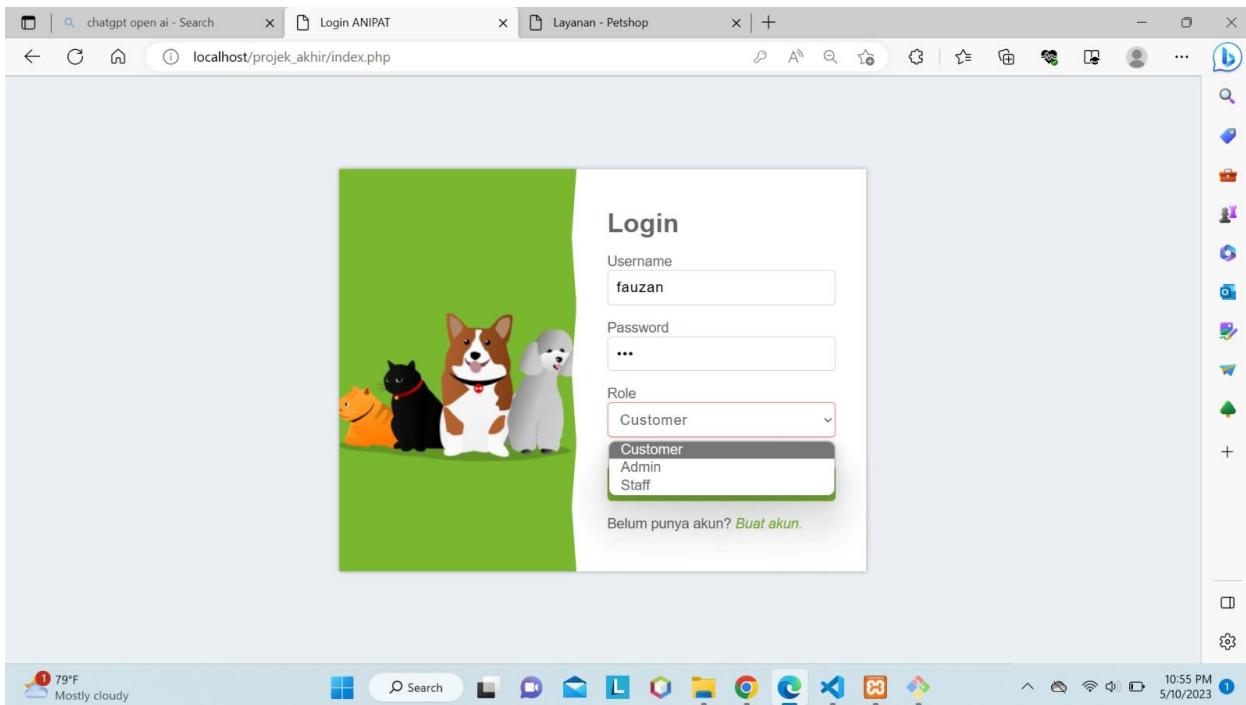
chatgpt open ai - Search
Login ANIPAT
Layanan - Petshop

localhost/projek_akhir/index.php

Login
Username
fauzan
Password
•••
Role
Customer
Customer
Admin
Staff
Belum punya akun? Buat akun.

1
79°F
Mostly cloudy
Search
10:55 PM
5/10/2023